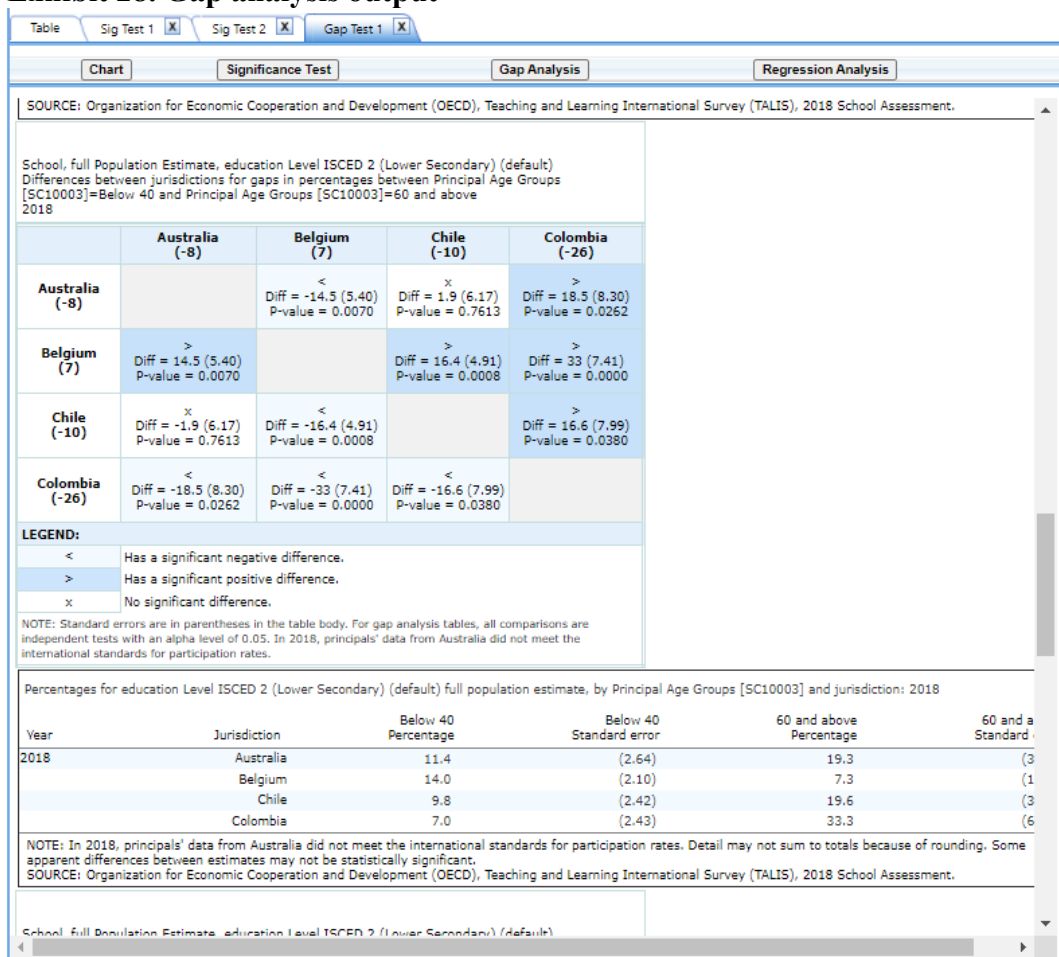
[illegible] Gap analysis output

Table | Sig Test 1 X | Sig Test 2 X | Gap Test 1 X

Chart | Significance Test | Gap Analysis | Regression Analysis

SOURCE: Organization for Economic Cooperation and Development (OECD), Teaching and Learning International Survey (TALIS), 2018 School Assessment.

School, full Population Estimate, education Level ISCED 2 (Lower Secondary) (default)
Differences between jurisdictions for gaps in percentages between Principal Age Groups [SC10003]=Below 40 and Principal Age Groups [SC10003]=60 and above
2018

| | Australia (-8) | Belgium (7) | Chile (-10) | Colombia (-26) |
|---|---|---|---|---|
| Australia (-8) | | < Diff = -14.5 (5.40) P-value = 0.0070 | x Diff = 1.9 (6.17) P-value = 0.7613 | > Diff = 18.5 (8.30) P-value = 0.0262 |
| Belgium (7) | > Diff = 14.5 (5.40) P-value = 0.0070 | | > Diff = 16.4 (4.91) P-value = 0.0008 | > Diff = 33 (7.41) P-value = 0.0000 |
| Chile (-10) | x Diff = -1.9 (6.17) P-value = 0.7613 | < Diff = -16.4 (4.91) P-value = 0.0008 | | > Diff = 16.6 (7.99) P-value = 0.0380 |
| Colombia (-26) | < Diff = -18.5 (8.30) P-value = 0.0262 | < Diff = -33 (7.41) P-value = 0.0000 | < Diff = -16.6 (7.99) P-value = 0.0380 | |

LEGEND:
| | |
|---|---|
| < | Has a significant negative difference. |
| > | Has a significant positive difference. |
| x | No significant difference. |

NOTE: Standard errors are in parentheses in the table body. For gap analysis tables, all comparisons are independent tests with an alpha level of 0.05. In 2018, principals' data from Australia did not meet the international standards for participation rates.

Percentages for education Level ISCED 2 (Lower Secondary) (default) full population estimate, by Principal Age Groups [SC10003] and jurisdiction: 2018

| Year | Jurisdiction | Below 40 Percentage | Below 40 Standard error | 60 and above Percentage | 60 and a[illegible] Standard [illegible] |
|---|---|---|---|---|---|
| 2018 | Australia | 11.4 | (2.64) | 19.3 | (3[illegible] |
| | Belgium | 14.0 | (2.10) | 7.3 | (1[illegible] |
| | Chile | 9.8 | (2.42) | 19.6 | (3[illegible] |
| | Colombia | 7.0 | (2.43) | 33.3 | (6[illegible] |

NOTE: In 2018, principals' data from Australia did not meet the international standards for participation rates. Detail may not sum to totals because of rounding. Some apparent differences between estimates may not be statistically significant.
SOURCE: Organization for Economic Cooperation and Development (OECD), Teaching and Learning International Survey (TALIS), 2018 School Assessment.

School, full Population Estimate, education Level ISCED 2 (Lower Secondary) (default)